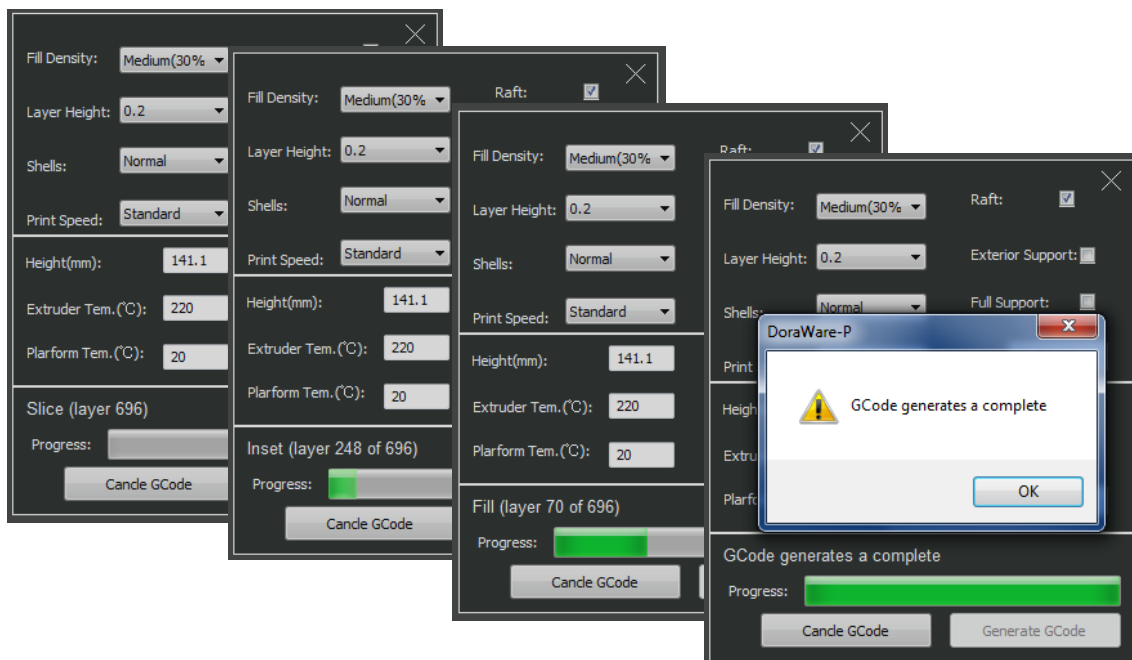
Fill Density: Medium(30%
Layer Height: 0.2
Shells: Normal
Print Speed: Standard
Height(mm): 141.1
Extruder Tem.(℃): 220
Plarform Tem.(℃): 20
Slice (layer 696)
Progress:
Cancle GCode

Fill Density: Medium(30%
Raft:
Layer Height: 0.2
Shells: Normal
Print Speed: Standard
Height(mm): 141.1
Extruder Tem.(℃): 220
Plarform Tem.(℃): 20
Inset (layer 248 of 696)
Progress:
Cancle GCode

Fill Density: Medium(30%
Raft:
Layer Height: 0.2
Shells: Normal
Print Speed: Standard
Height(mm): 141.1
Extruder Tem.(℃): 220
Plarform Tem.(℃): 20
Fill (layer 70 of 696)
Progress:
Cancle GCode

Fill Density: Medium(30%
Raft:
Layer Height: 0.2
Exterior Support:
Shells: Normal
Full Support:
Print
Heigh
Extru
Plarfo
GCode generates a complete
Progress:
Cancle GCode
Generate GCode

DoraWare-P
GCode generates a complete
OK